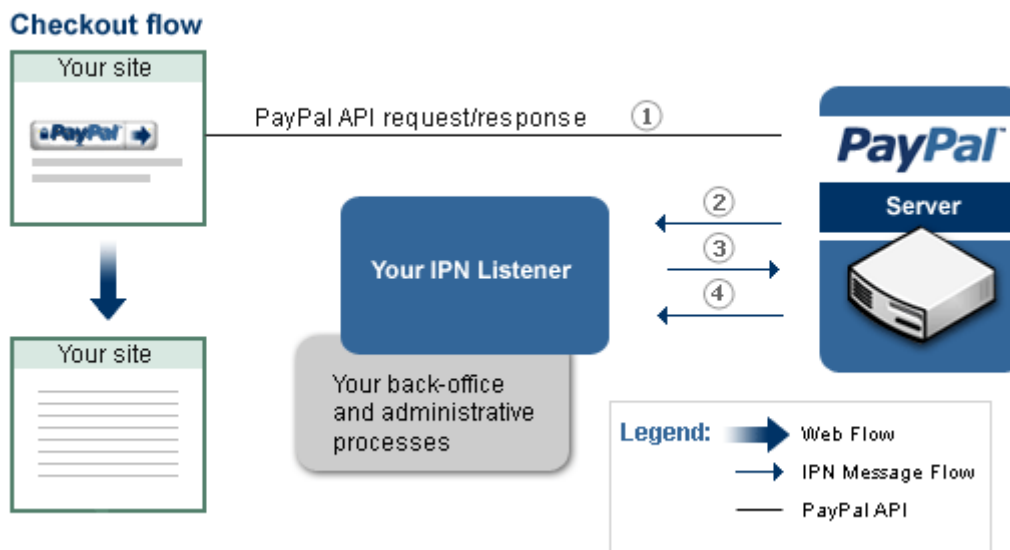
Checkout flow

Your site

PayPal

PayPal API request/response ①

PayPal

Server

Your IPN Listener

② ③ ④

Your site

Your back-office and administrative processes

Legend: Web Flow

IPN Message Flow

PayPal API